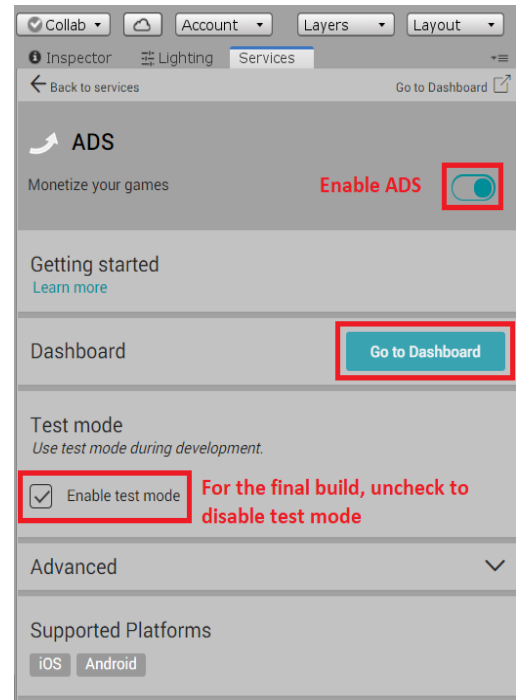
Collab ▾ Account ▾ Layers ▾ Layout ▾

Inspector Lighting Services

Back to services Go to Dashboard

ADS

Monetize your games

Enable ADS

Getting started

Learn more

Dashboard

Go to Dashboard

Test mode

Use test mode during development.

Enable test mode

For the final build, uncheck to disable test mode

Advanced

Supported Platforms

iOS Android